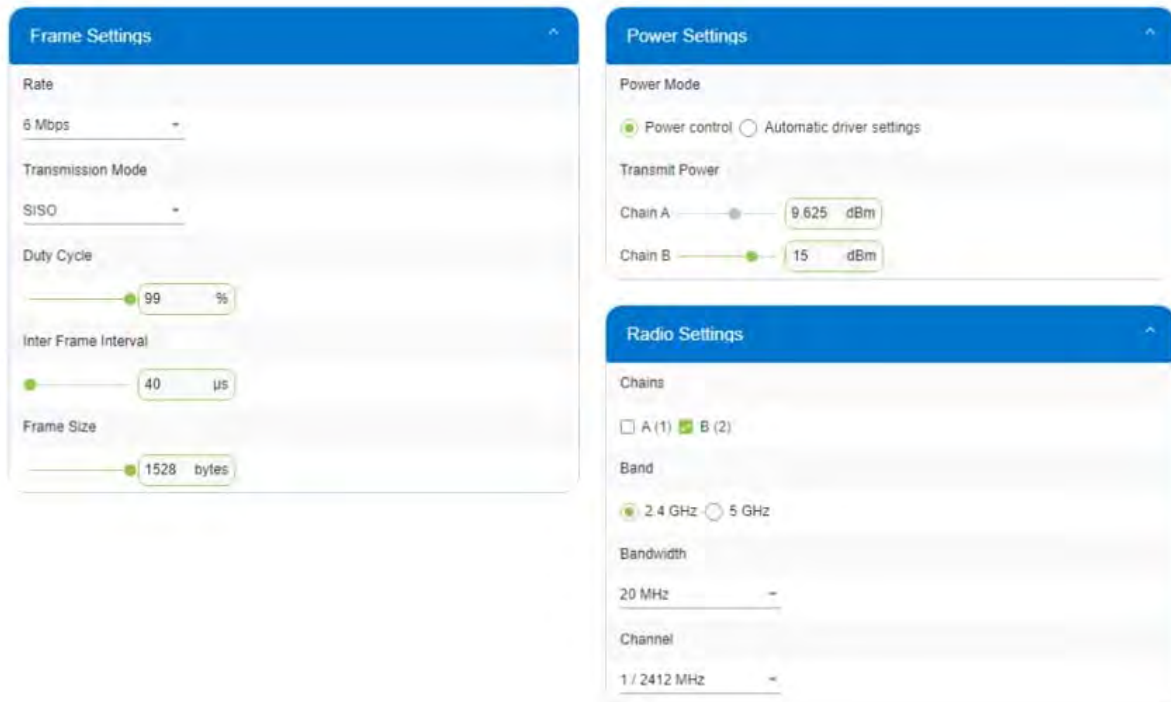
Frame Settings

Rate

6 Mbps

Transmission Mode

SISO

Duty Cycle

99 %

Inter Frame Interval

40 µs

Frame Size

1528 bytes

Power Settings

Power Mode

Power control Automatic driver settings

Transmit Power

Chain A 9.625 dBm

Chain B 15 dBm

Radio Settings

Chains

A (1) B (2)

Band

2.4 GHz 5 GHz

Bandwidth

20 MHz

Channel

1 / 2412 MHz